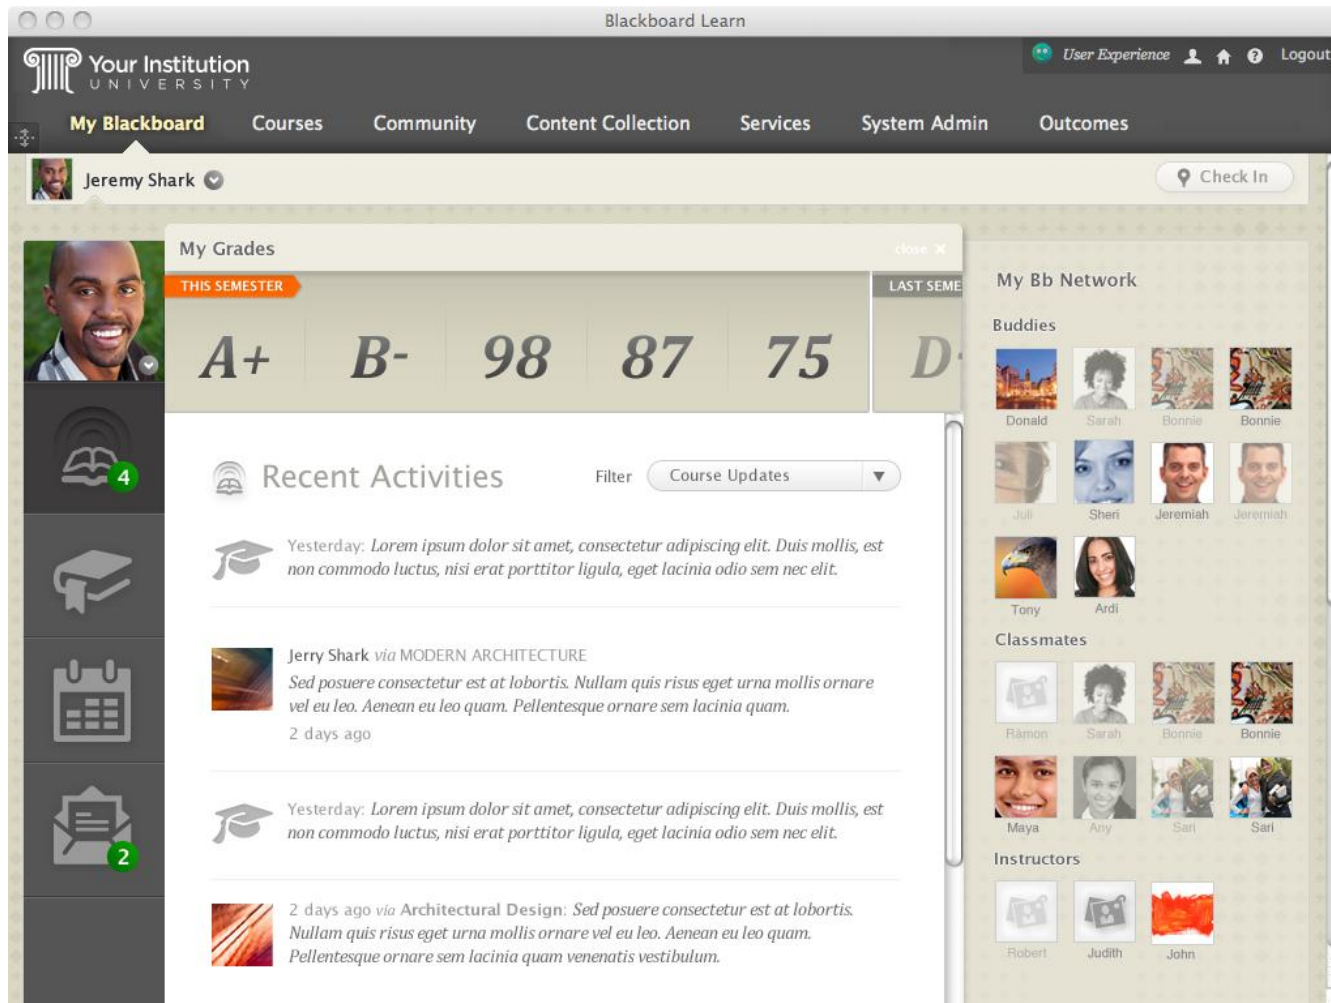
Blackboard Learn

Your Institution
UNIVERSITY

User Experience Logout

My Blackboard Courses Community Content Collection Services System Admin Outcomes

Jeremy Shark

Check In

My Grades close

THIS SEMESTER

LAST SEME

A+ B- 98 87 75 D

4

2

Recent Activities

Filter Course Updates

Yesterday: Lorem ipsum dolor sit amet, consectetur adipiscing elit. Duis mollis, est non commodo luctus, nisi erat porttitor ligula, eget lacinia odio sem nec elit.

Jerry Shark via MODERN ARCHITECTURE
Sed posuere consectetur est at lobortis. Nullam quis risus eget urna mollis ornare vel eu leo. Aenean eu leo quam. Pellentesque ornare sem lacinia quam.
2 days ago

Yesterday: Lorem ipsum dolor sit amet, consectetur adipiscing elit. Duis mollis, est non commodo luctus, nisi erat porttitor ligula, eget lacinia odio sem nec elit.

2 days ago via Architectural Design: Sed posuere consectetur est at lobortis. Nullam quis risus eget urna mollis ornare vel eu leo. Aenean eu leo quam. Pellentesque ornare sem lacinia quam venenatis vestibulum.

My Bb Network

Buddies

Donald Sarah Bonnie Bonnie
Juli Sheri Jeremiah Jeremiah
Tony Ardi

Classmates

Ramon Sarah Bonnie Bonnie
Maya Amy Sari Sari

Instructors

Robert Judith John